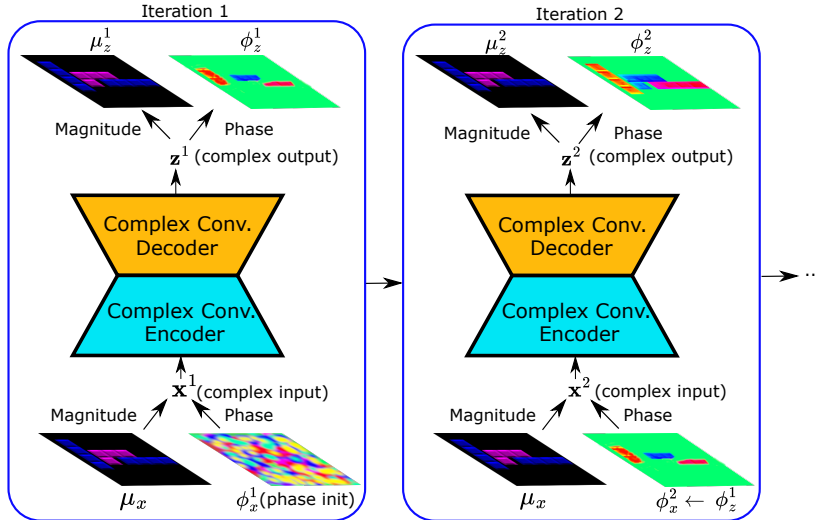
Iteration 1

$\mu_z^1$ $\phi_z^1$

Magnitude Phase

$\mathbf{z}^1$ (complex output)

Complex Conv. Decoder

Complex Conv. Encoder

$\mathbf{x}^1$(complex input)

Magnitude Phase

$\boldsymbol{\mu}_x$ $\phi_x^1$(phase init)

Iteration 2

$\mu_z^2$ $\phi_z^2$

Magnitude Phase

$\mathbf{z}^2$ (complex output)

Complex Conv. Decoder

Complex Conv. Encoder

$\mathbf{x}^2$ (complex input)

Magnitude Phase

$\boldsymbol{\mu}_x$ $\phi_x^2 \leftarrow \phi_z^1$

..